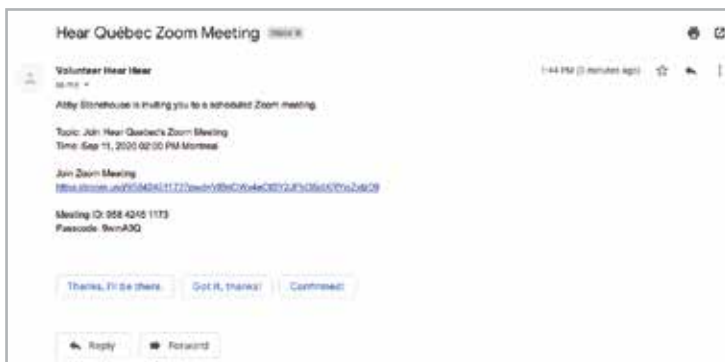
Hear Québec Zoom Meeting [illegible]

Volunteer Hear Hear
to me

1:44 PM (3 minutes ago)

Abby Stonehouse is inviting you to a scheduled Zoom meeting.

Topic: Join Hear Quebec's Zoom Meeting
Time: Sep 11, 2020 02:00 PM Montreal

Join Zoom Meeting
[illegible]

Meeting ID: 958 4245 1173
Passcode: 9wmA5Q

Thanks, I'll be there.

Got it, thanks!

Confirmed.

Reply

Forward